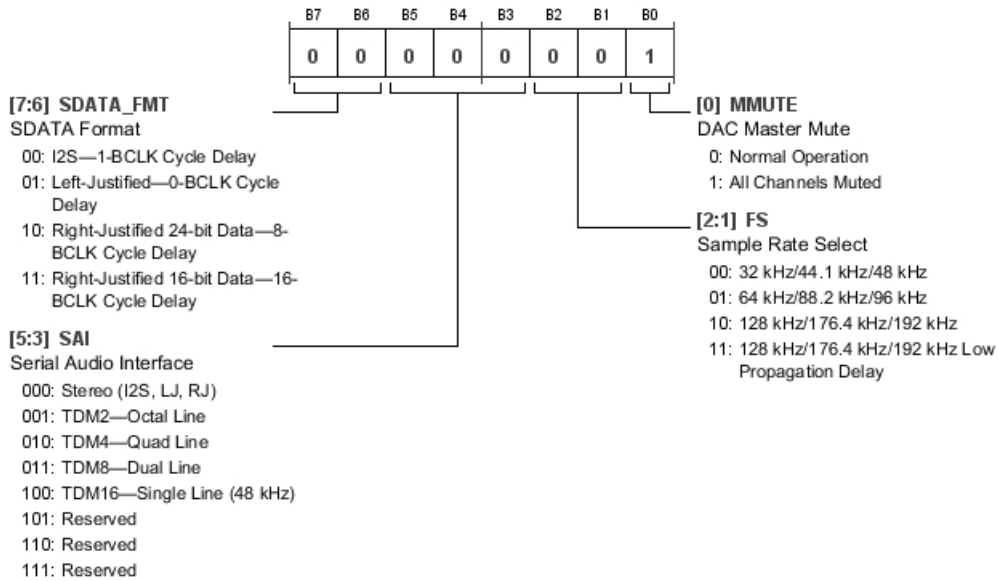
| B7 | B6 | B5 | B4 | B3 | B2 | B1 | B0 |
|---|---|---|---|---|---|---|---|
| 0 | 0 | 0 | 0 | 0 | 0 | 0 | 1 |

[7:6] SDATA_FMT
SDATA Format
00: I2S—1-BCLK Cycle Delay
01: Left-Justified—0-BCLK Cycle Delay
10: Right-Justified 24-bit Data—8-BCLK Cycle Delay
11: Right-Justified 16-bit Data—16-BCLK Cycle Delay

[5:3] SAI
Serial Audio Interface
000: Stereo (I2S, LJ, RJ)
001: TDM2—Octal Line
010: TDM4—Quad Line
011: TDM8—Dual Line
100: TDM16—Single Line (48 kHz)
101: Reserved
110: Reserved
111: Reserved

[0] MMUTE
DAC Master Mute
0: Normal Operation
1: All Channels Muted

[2:1] FS
Sample Rate Select
00: 32 kHz/44.1 kHz/48 kHz
01: 64 kHz/88.2 kHz/96 kHz
10: 128 kHz/176.4 kHz/192 kHz
11: 128 kHz/176.4 kHz/192 kHz Low Propagation Delay